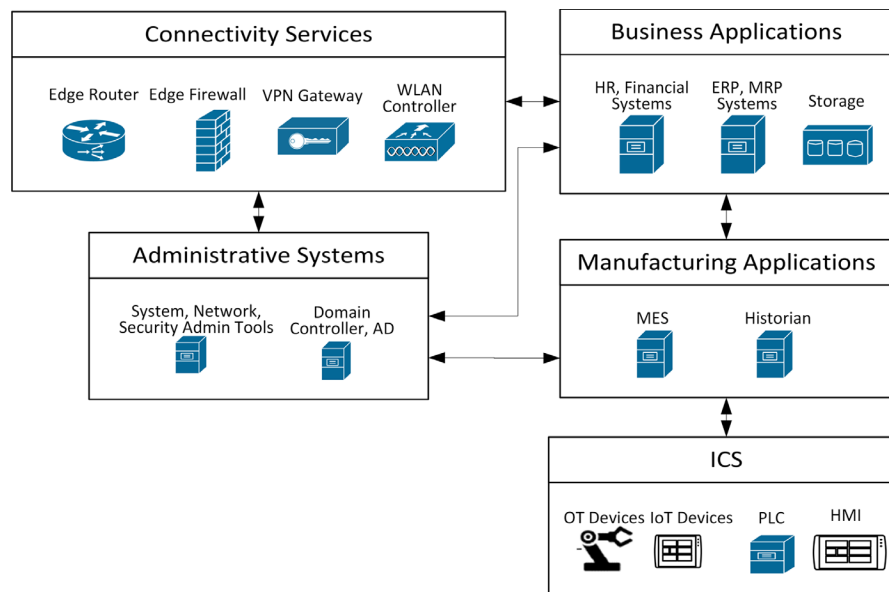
Connectivity Services

Edge Router Edge Firewall VPN Gateway WLAN Controller

Business Applications

HR, Financial Systems ERP, MRP Systems Storage

Administrative Systems

System, Network, Security Admin Tools Domain Controller, AD

Manufacturing Applications

MES Historian

ICS

OT Devices IoT Devices PLC HMI